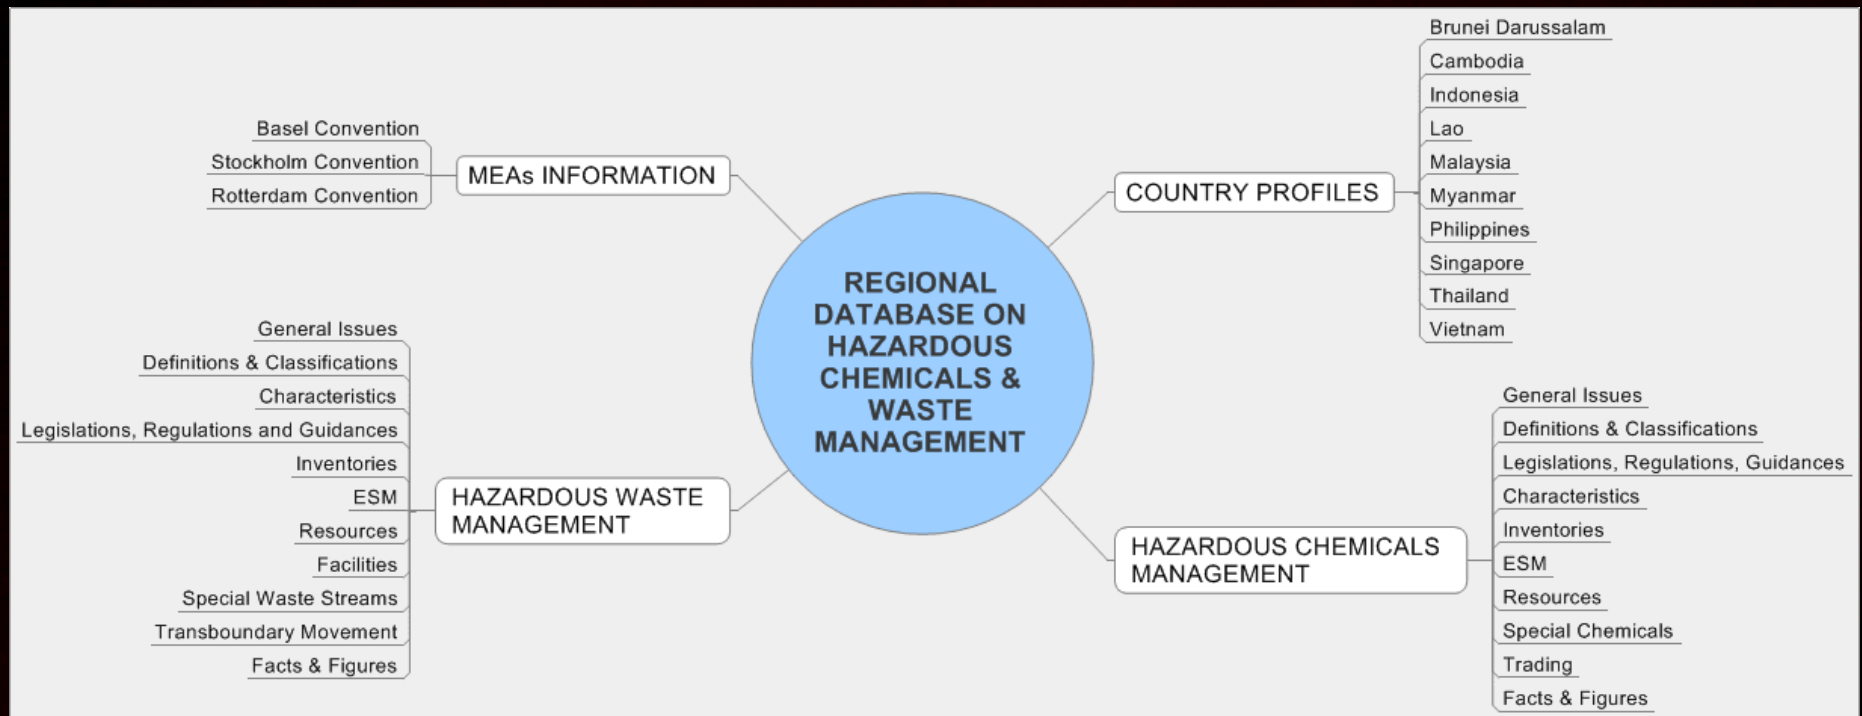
REGIONAL DATABASE ON HAZARDOUS CHEMICALS & WASTE MANAGEMENT

MEAs INFORMATION
Basel Convention
Stockholm Convention
Rotterdam Convention

COUNTRY PROFILES
Brunei Darussalam
Cambodia
Indonesia
Lao
Malaysia
Myanmar
Philippines
Singapore
Thailand
Vietnam

HAZARDOUS WASTE MANAGEMENT
General Issues
Definitions & Classifications
Characteristics
Legislations, Regulations and Guidances
Inventories
ESM
Resources
Facilities
Special Waste Streams
Transboundary Movement
Facts & Figures

HAZARDOUS CHEMICALS MANAGEMENT
General Issues
Definitions & Classifications
Legislations, Regulations, Guidances
Characteristics
Inventories
ESM
Resources
Special Chemicals
Trading
Facts & Figures